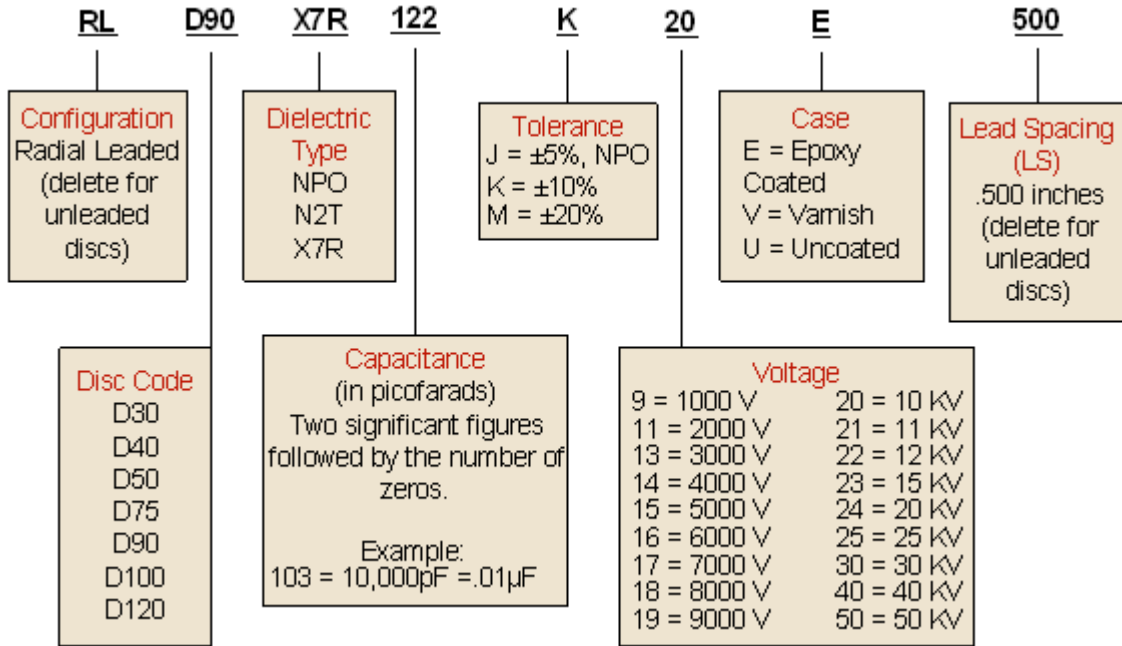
RL D90 X7R 122 K 20 E 500

Configuration
Radial Leaded
(delete for unleaded discs)

Dielectric Type
NPO
N2T
X7R

Tolerance
J = ±5%, NPO
K = ±10%
M = ±20%

Case
E = Epoxy Coated
V = Varnish
U = Uncoated

Lead Spacing (LS)
.500 inches
(delete for unleaded discs)

Disc Code
D30
D40
D50
D75
D90
D100
D120

Capacitance
(in picofarads)
Two significant figures followed by the number of zeros.

Example:
103 = 10,000pF =.01µF

Voltage

| | |
|---|---|
| 9 = 1000 V | 20 = 10 KV |
| 11 = 2000 V | 21 = 11 KV |
| 13 = 3000 V | 22 = 12 KV |
| 14 = 4000 V | 23 = 15 KV |
| 15 = 5000 V | 24 = 20 KV |
| 16 = 6000 V | 25 = 25 KV |
| 17 = 7000 V | 30 = 30 KV |
| 18 = 8000 V | 40 = 40 KV |
| 19 = 9000 V | 50 = 50 KV |